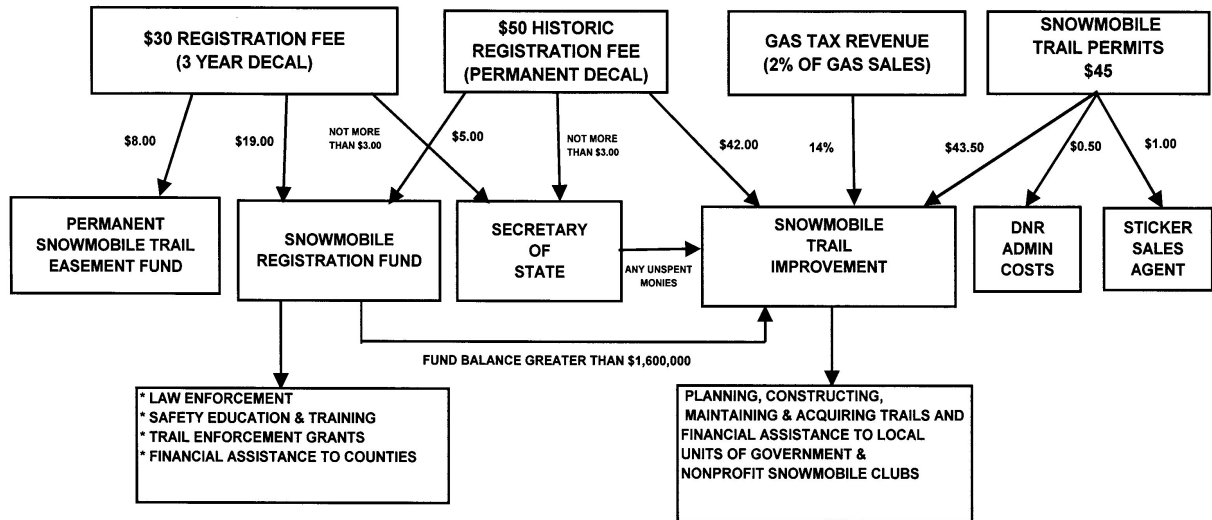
$30 REGISTRATION FEE (3 YEAR DECAL)

$50 HISTORIC REGISTRATION FEE (PERMANENT DECAL)

GAS TAX REVENUE (2% OF GAS SALES)

SNOWMOBILE TRAIL PERMITS $45

$8.00

$19.00

NOT MORE THAN $3.00

$5.00

NOT MORE THAN $3.00

$42.00

14%

$43.50

$0.50

$1.00

PERMANENT SNOWMOBILE TRAIL EASEMENT FUND

SNOWMOBILE REGISTRATION FUND

SECRETARY OF STATE

ANY UNSPENT MONIES

SNOWMOBILE TRAIL IMPROVEMENT

DNR ADMIN COSTS

STICKER SALES AGENT

FUND BALANCE GREATER THAN $1,600,000

* LAW ENFORCEMENT
* SAFETY EDUCATION & TRAINING
* TRAIL ENFORCEMENT GRANTS
* FINANCIAL ASSISTANCE TO COUNTIES

PLANNING, CONSTRUCTING, MAINTAINING & ACQUIRING TRAILS AND FINANCIAL ASSISTANCE TO LOCAL UNITS OF GOVERNMENT & NONPROFIT SNOWMOBILE CLUBS